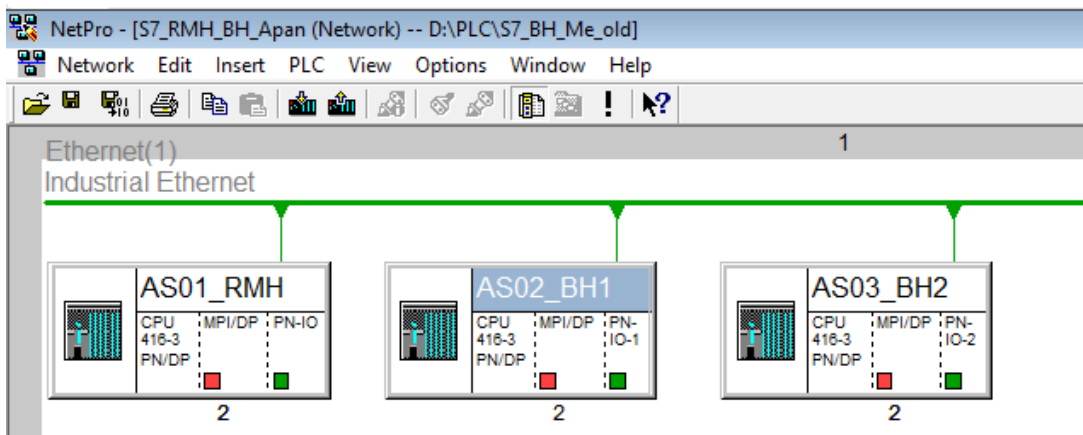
NetPro - [S7_RMH_BH_Apan (Network) -- D:\PLC\S7_BH_Me_old]

Network Edit Insert PLC View Options Window Help

Ethernet(1)
Industrial Ethernet

1

AS01_RMH
CPU 416-3 PN/DP
MPI/DP
PN-IO
2

AS02_BH1
CPU 416-3 PN/DP
MPI/DP
PN-IO-1
2

AS03_BH2
CPU 416-3 PN/DP
MPI/DP
PN-IO-2
2